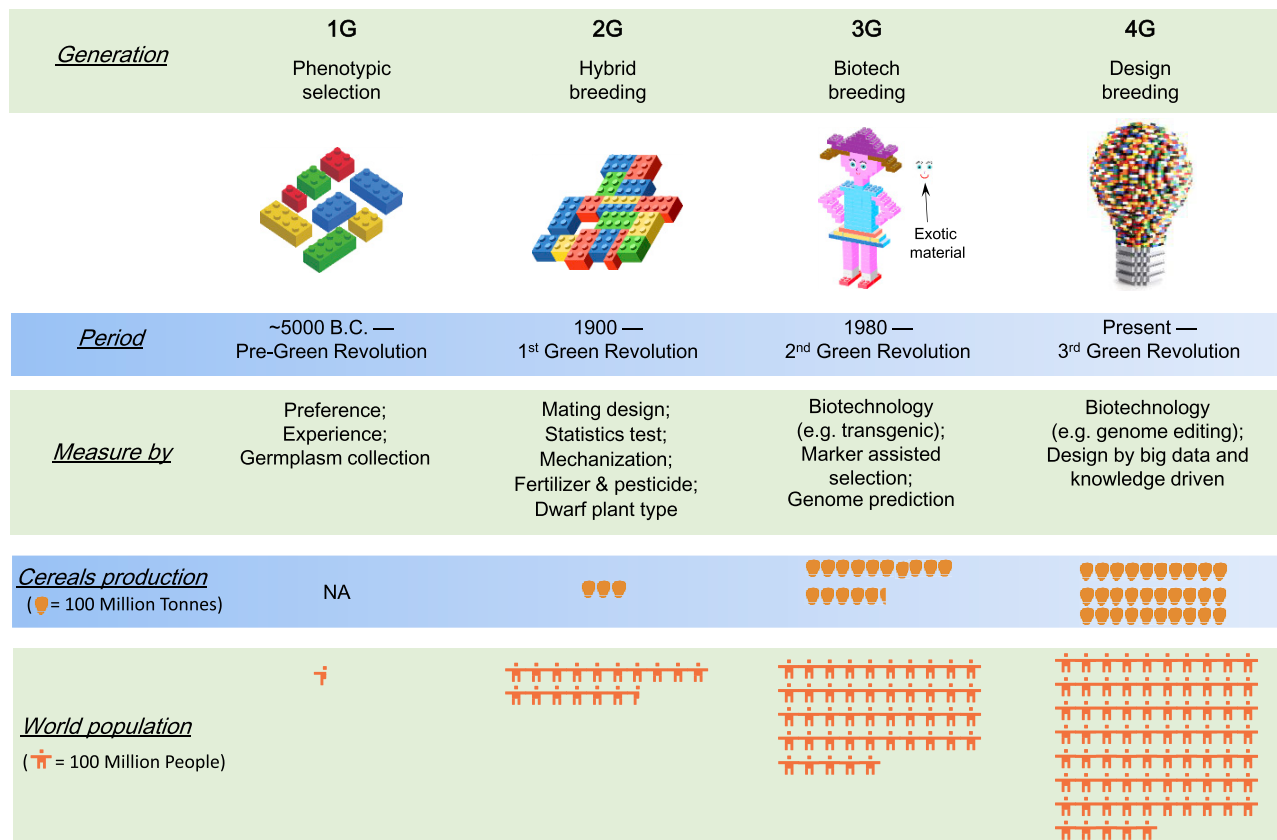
| Generation | 1G Phenotypic selection | 2G Hybrid breeding | 3G Biotech breeding | 4G Design breeding |
|---|---|---|---|---|
| | | | Exotic material | |
| Period | ~5000 B.C. — Pre-Green Revolution | 1900 — 1$^{st}$ Green Revolution | 1980 — 2$^{nd}$ Green Revolution | Present — 3$^{rd}$ Green Revolution |
| Measure by | Preference; Experience; Germplasm collection | Mating design; Statistics test; Mechanization; Fertilizer & pesticide; Dwarf plant type | Biotechnology (e.g. transgenic); Marker assisted selection; Genome prediction | Biotechnology (e.g. genome editing); Design by big data and knowledge driven |
| Cereals production ( = 100 Million Tonnes) | NA | | | |
| World population ( = 100 Million People) | | | | |